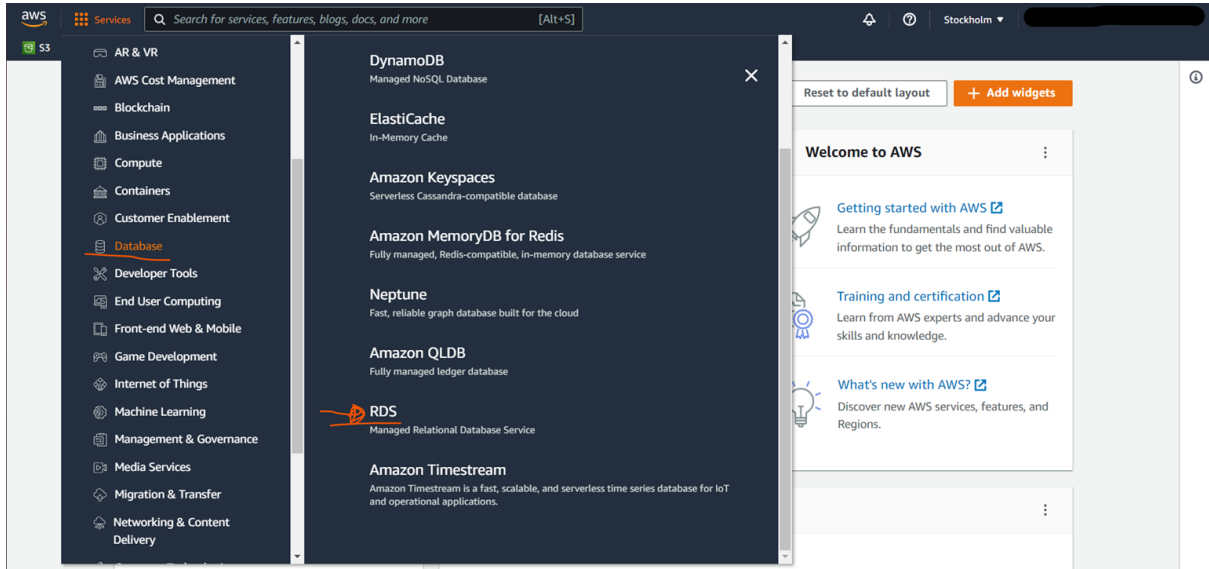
aws Services Search for services, features, blogs, docs, and more [Alt+S] Stockholm ▼

S3

AR & VR
AWS Cost Management
Blockchain
Business Applications
Compute
Containers
Customer Enablement
Database
Developer Tools
End User Computing
Front-end Web & Mobile
Game Development
Internet of Things
Machine Learning
Management & Governance
Media Services
Migration & Transfer
Networking & Content Delivery

DynamoDB
Managed NoSQL Database

ElastiCache
In-Memory Cache

Amazon Keyspaces
Serverless Cassandra-compatible database

Amazon MemoryDB for Redis
Fully managed, Redis-compatible, in-memory database service

Neptune
Fast, reliable graph database built for the cloud

Amazon QLDB
Fully managed ledger database

RDS
Managed Relational Database Service

Amazon Timestream
Amazon Timestream is a fast, scalable, and serverless time series database for IoT and operational applications.

Reset to default layout
+ Add widgets

Welcome to AWS

Getting started with AWS
Learn the fundamentals and find valuable information to get the most out of AWS.

Training and certification
Learn from AWS experts and advance your skills and knowledge.

What's new with AWS?
Discover new AWS services, features, and Regions.